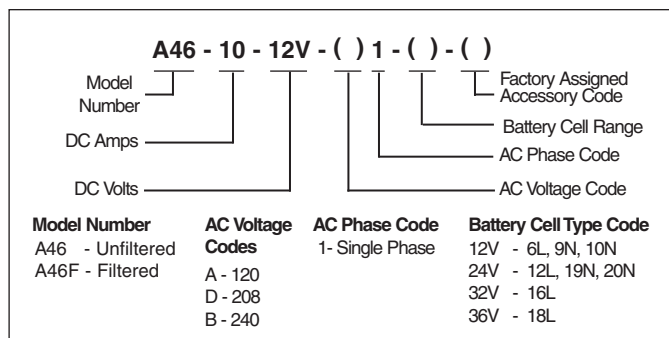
A46 - 10 - 12V - ( ) 1 - ( ) - ( )

Model Number

DC Amps

DC Volts

Factory Assigned Accessory Code

Battery Cell Range

AC Phase Code

AC Voltage Code

**Model Number**
A46 - Unfiltered
A46F - Filtered

**AC Voltage Codes**
A - 120
D - 208
B - 240

**AC Phase Code**
1- Single Phase

**Battery Cell Type Code**
12V - 6L, 9N, 10N
24V - 12L, 19N, 20N
32V - 16L
36V - 18L